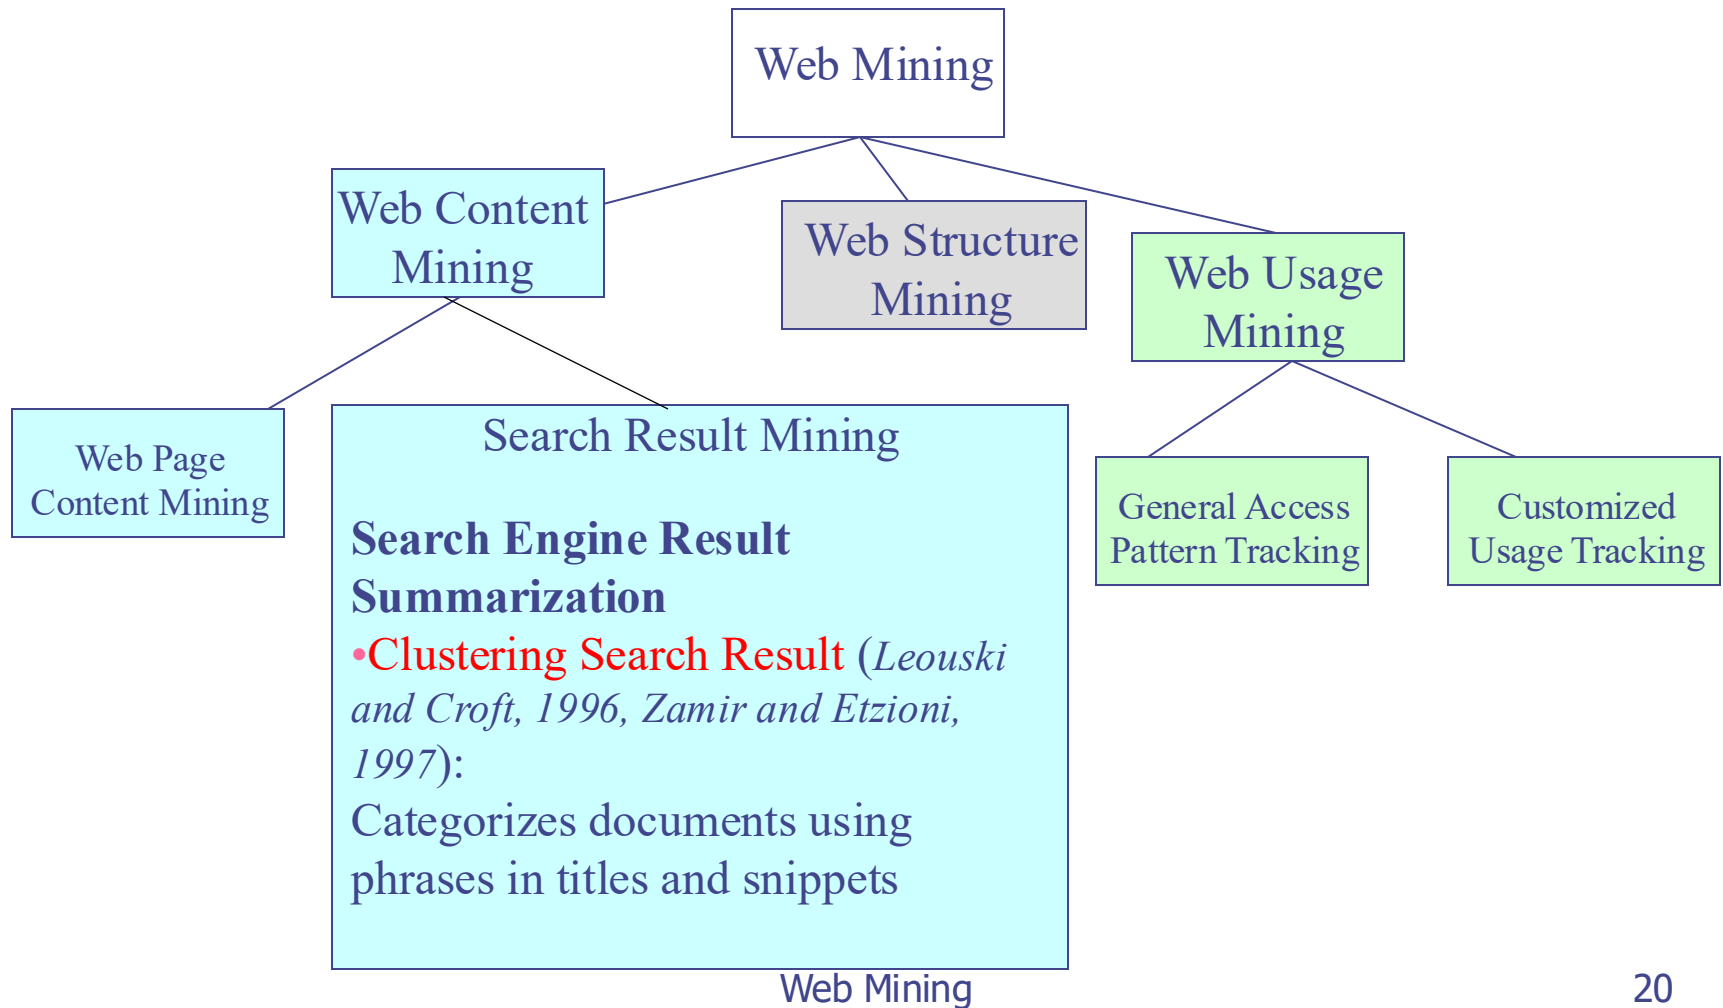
Web Mining

Web Content Mining

Web Structure Mining

Web Usage Mining

Web Page Content Mining

Search Result Mining

**Search Engine Result Summarization**

•Clustering Search Result (*Leouski and Croft, 1996, Zamir and Etzioni, 1997*):
Categorizes documents using phrases in titles and snippets

General Access Pattern Tracking

Customized Usage Tracking

Web Mining

20